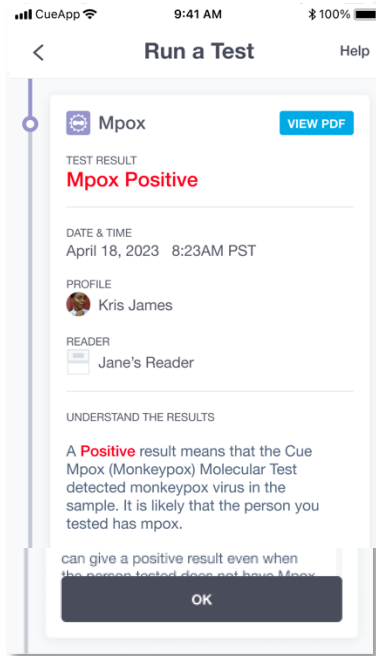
CueApp 9:41 AM 100%

<

Run a Test

Help

Mpox

VIEW PDF

TEST RESULT

Mpox Positive

DATE & TIME

April 18, 2023 8:23AM PST

PROFILE

Kris James

READER

Jane's Reader

UNDERSTAND THE RESULTS

A Positive result means that the Cue Mpox (Monkeypox) Molecular Test detected monkeypox virus in the sample. It is likely that the person you tested has mpox.

can give a positive result even when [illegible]

OK